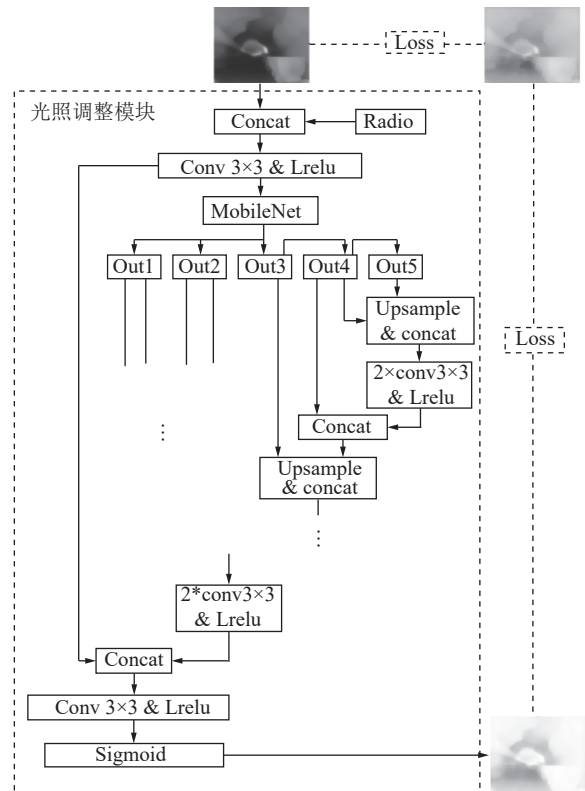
Loss

光照调整模块

Concat

Radio

Conv 3×3 & Lrelu

MobileNet

Out1

Out2

Out3

Out4

Out5

Upsample & concat

Loss

2×conv3×3 & Lrelu

⋮

Concat

Upsample & concat

⋮

2*conv3×3 & Lrelu

Concat

Conv 3×3 & Lrelu

Sigmoid